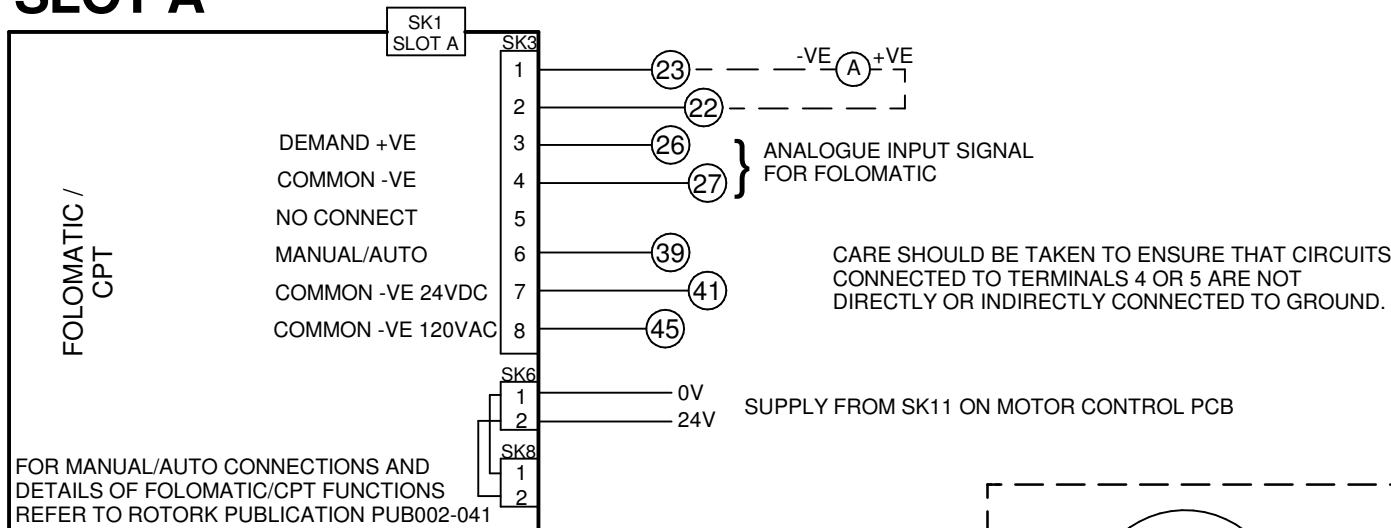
SLOT A

SK1
SLOT A

SK3

FOLOMATIC / CPT

DEMAND +VE
COMMON -VE
NO CONNECT
MANUAL/AUTO
COMMON -VE 24VDC
COMMON -VE 120VAC

1
2
3
4
5
6
7
8

23
22
26
27
39
41
45

-VE
A
+VE

ANALOGUE INPUT SIGNAL FOR FOLOMATIC

CARE SHOULD BE TAKEN TO ENSURE THAT CIRCUITS CONNECTED TO TERMINALS 4 OR 5 ARE NOT DIRECTLY OR INDIRECTLY CONNECTED TO GROUND.

SK6
1
2
0V
24V

SUPPLY FROM SK11 ON MOTOR CONTROL PCB

SK8
1
2

FOR MANUAL/AUTO CONNECTIONS AND DETAILS OF FOLOMATIC/CPT FUNCTIONS REFER TO ROTORK PUBLICATION PUB002-041